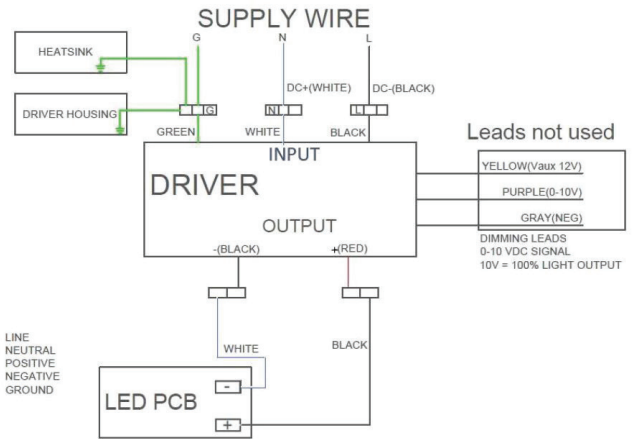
SUPPLY WIRE

G N L

HEATSINK

DC+(WHITE) DC-(BLACK)

DRIVER HOUSING

G N L

GREEN WHITE BLACK

Leads not used

INPUT

DRIVER

YELLOW(Vaux 12V)

PURPLE(0-10V)

OUTPUT

GRAY(NEG)

DIMMING LEADS
0-10 VDC SIGNAL
10V = 100% LIGHT OUTPUT

-(BLACK) +(RED)

LINE
NEUTRAL
POSITIVE
NEGATIVE
GROUND

WHITE

BLACK

LED PCB

-

+